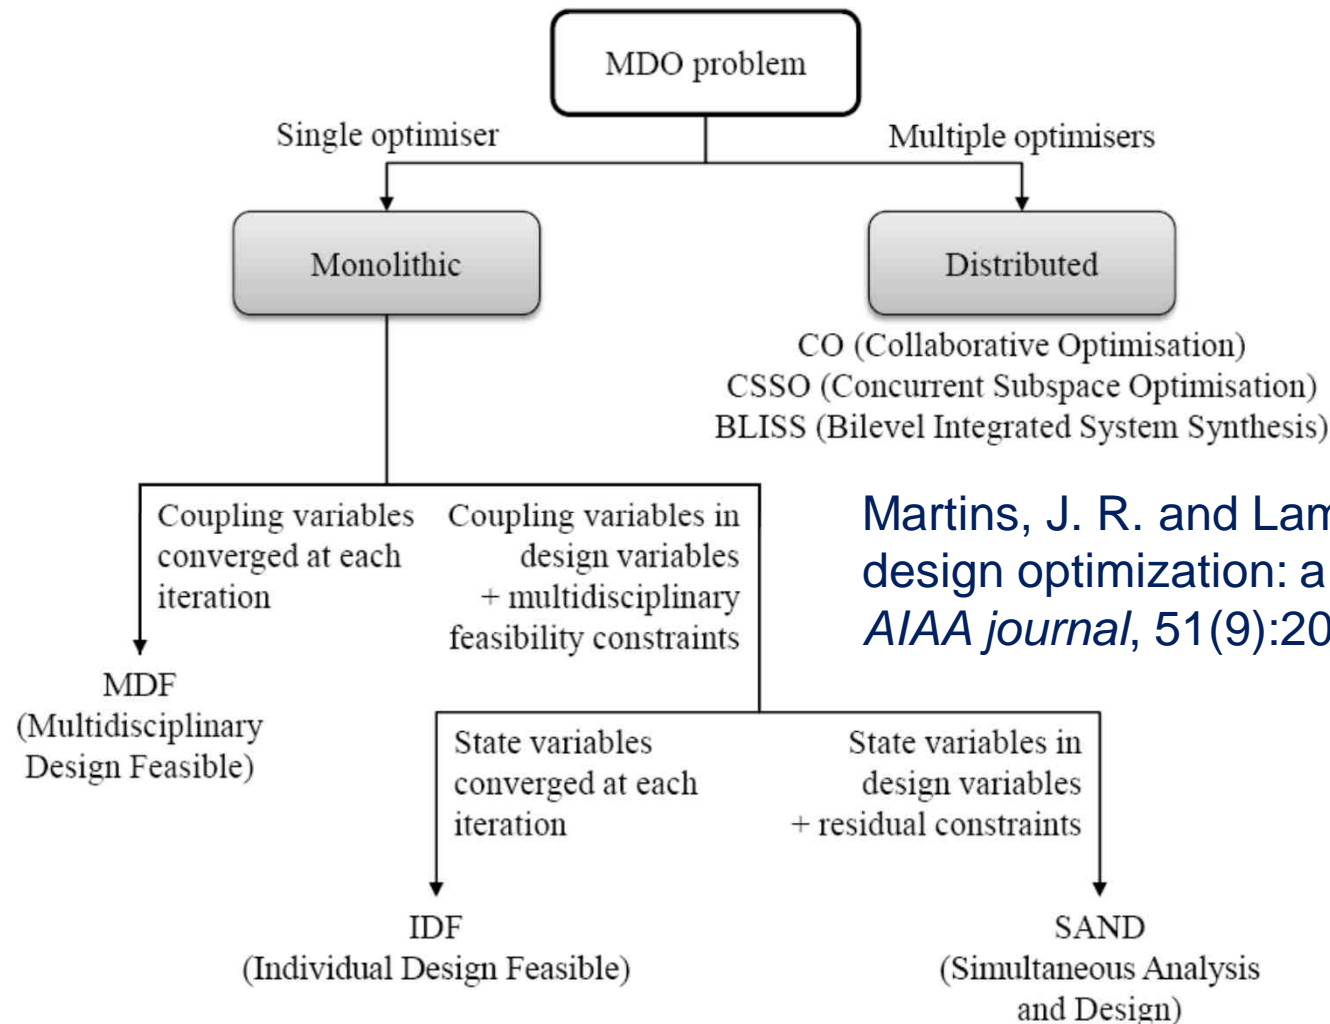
MDO problem

Single optimiser

Multiple optimisers

Monolithic

Distributed

CO (Collaborative Optimisation)
CSSO (Concurrent Subspace Optimisation)
BLISS (Bilevel Integrated System Synthesis)

Coupling variables converged at each iteration

Coupling variables in design variables + multidisciplinary feasibility constraints

Martins, J. R. and Lam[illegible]
design optimization: a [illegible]
*AIAA journal*, 51(9):20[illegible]

MDF
(Multidisciplinary Design Feasible)

State variables converged at each iteration

State variables in design variables + residual constraints

IDF
(Individual Design Feasible)

SAND
(Simultaneous Analysis and Design)